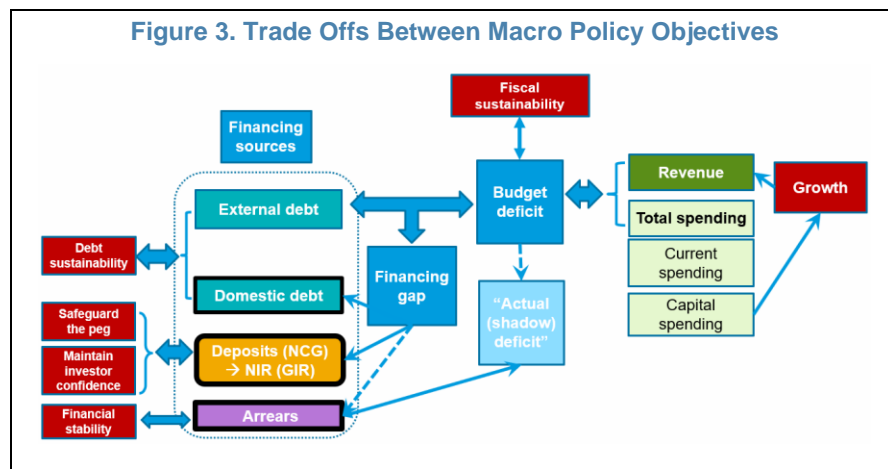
Figure 3. Trade Offs Between Macro Policy Objectives

Fiscal sustainability

Financing sources

Budget deficit

Revenue

Growth

External debt

Total spending

Debt sustainability

Current spending

Financing gap

Domestic debt

"Actual (shadow) deficit"

Capital spending

Safeguard the peg

Maintain investor confidence

Deposits (NCG) → NIR (GIR)

Financial stability

Arrears